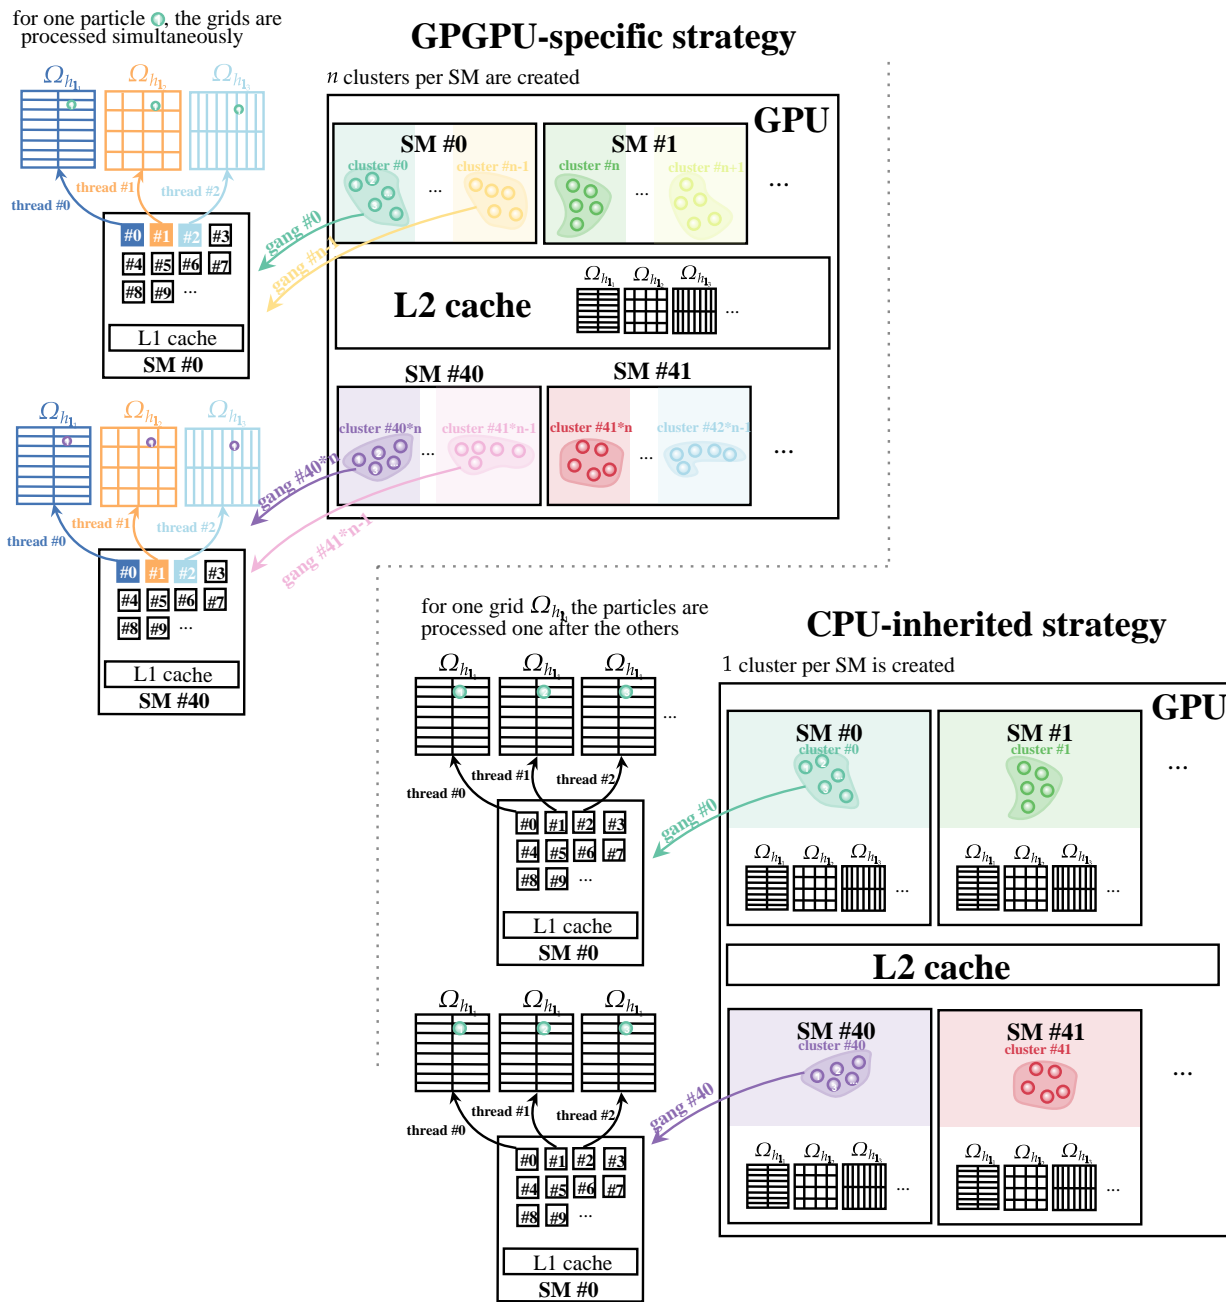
for one particle, the grids are processed simultaneously

GPGPU-specific strategy

$n$ clusters per SM are created

$\Omega_{h_1}$ $\Omega_{h_2}$ $\Omega_{h_3}$

thread #0 thread #1 thread #2

#0 #1 #2 #3
#4 #5 #6 #7
#8 #9 ...

L1 cache
SM #0

GPU

SM #0
cluster #0 ... cluster #n-1

SM #1
cluster #n ... cluster #n+1

...

gang #0
gang #n-1

L2 cache
$\Omega_{h_1}$ $\Omega_{h_2}$ $\Omega_{h_3}$ ...

SM #40
cluster #40*n ... cluster #41*n-1

SM #41
cluster #41*n ... cluster #42*n-1

...

gang #40*n
gang #41*n-1

$\Omega_{h_1}$ $\Omega_{h_2}$ $\Omega_{h_3}$

thread #0 thread #1 thread #2

#0 #1 #2 #3
#4 #5 #6 #7
#8 #9 ...

L1 cache
SM #40

for one grid $\Omega_{h_1}$ the particles are processed one after the others

CPU-inherited strategy

1 cluster per SM is created

$\Omega_{h_1}$ $\Omega_{h_1}$ $\Omega_{h_1}$ ...

thread #0 thread #1 thread #2

#0 #1 #2 #3
#4 #5 #6 #7
#8 #9 ...

L1 cache
SM #0

GPU

SM #0
cluster #0
$\Omega_{h_1}$ $\Omega_{h_2}$ $\Omega_{h_3}$ ...

SM #1
cluster #1
$\Omega_{h_1}$ $\Omega_{h_2}$ $\Omega_{h_3}$ ...

...

gang #0

L2 cache

SM #40
cluster #40
$\Omega_{h_1}$ $\Omega_{h_2}$ $\Omega_{h_3}$ ...

SM #41
cluster #41
$\Omega_{h_1}$ $\Omega_{h_2}$ $\Omega_{h_3}$ ...

...

gang #40

$\Omega_{h_1}$ $\Omega_{h_1}$ $\Omega_{h_1}$ ...

thread #0 thread #1 thread #2

#0 #1 #2 #3
#4 #5 #6 #7
#8 #9 ...

L1 cache
SM #0